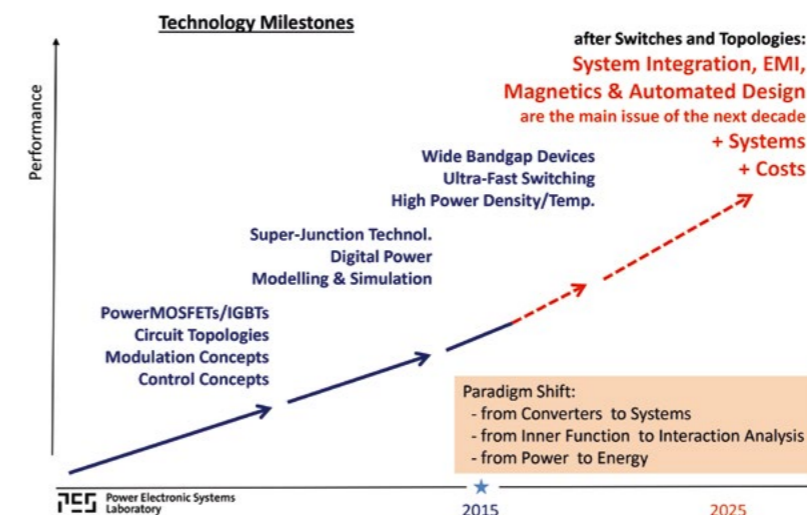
Technology Milestones

Performance

after Switches and Topologies:
System Integration, EMI,
Magnetics & Automated Design
are the main issue of the next decade
+ Systems
+ Costs

Wide Bandgap Devices
Ultra-Fast Switching
High Power Density/Temp.

Super-Junction Technol.
Digital Power
Modelling & Simulation

PowerMOSFETs/IGBTs
Circuit Topologies
Modulation Concepts
Control Concepts

Paradigm Shift:
- from Converters to Systems
- from Inner Function to Interaction Analysis
- from Power to Energy

PES Power Electronic Systems Laboratory

2015

2025